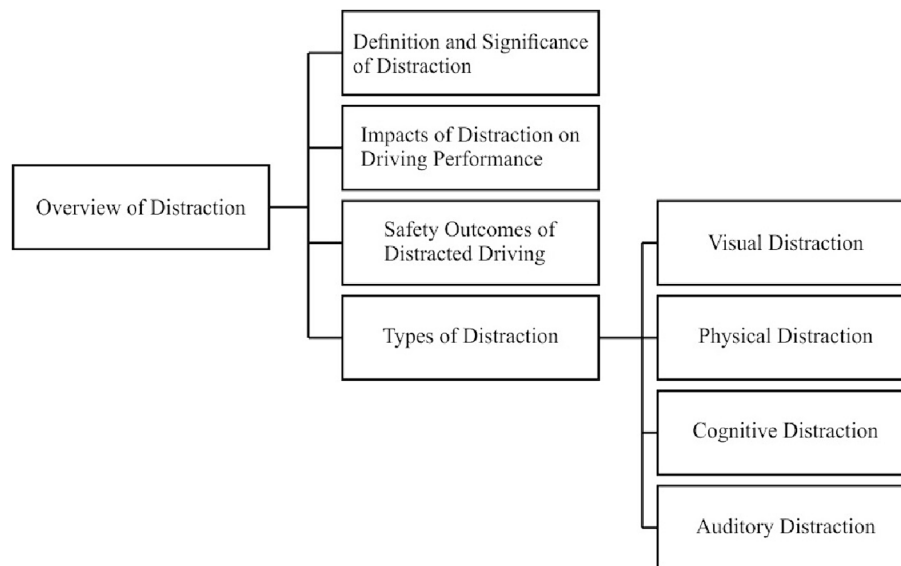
Overview of Distraction

Definition and Significance of Distraction

Impacts of Distraction on Driving Performance

Safety Outcomes of Distracted Driving

Types of Distraction

Visual Distraction

Physical Distraction

Cognitive Distraction

Auditory Distraction